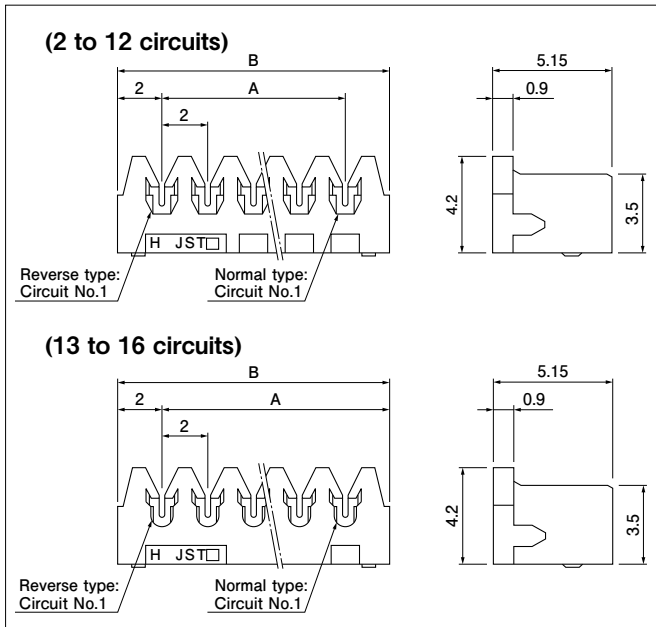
(2 to 12 circuits)

B
2
A
2
H JST□
Reverse type: Circuit No.1
Normal type: Circuit No.1

5.15
0.9
4.2
3.5

(13 to 16 circuits)

B
2
A
2
H JST□
Reverse type: Circuit No.1
Normal type: Circuit No.1

5.15
0.9
4.2
3.5